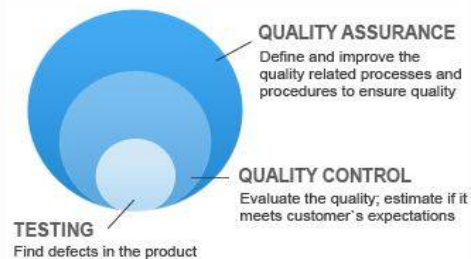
QUALITY ASSURANCE
Define and improve the quality related processes and procedures to ensure quality

QUALITY CONTROL
Evaluate the quality; estimate if it meets customer`s expectations

TESTING
Find defects in the product